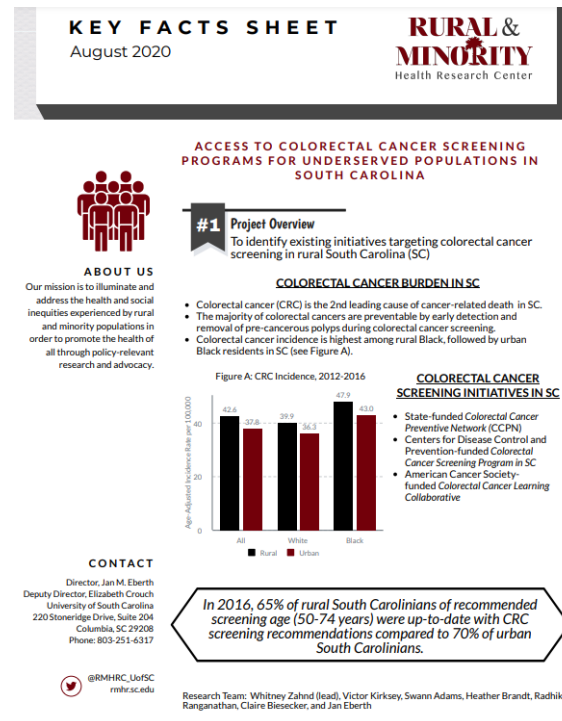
KEY FACTS SHEET
August 2020

RURAL & MINORITY
Health Research Center

ACCESS TO COLORECTAL CANCER SCREENING PROGRAMS FOR UNDERSERVED POPULATIONS IN SOUTH CAROLINA

ABOUT US
Our mission is to illuminate and address the health and social inequities experienced by rural and minority populations in order to promote the health of all through policy-relevant research and advocacy.

#1 Project Overview
To identify existing initiatives targeting colorectal cancer screening in rural South Carolina (SC)

COLORECTAL CANCER BURDEN IN SC

- Colorectal cancer (CRC) is the 2nd leading cause of cancer-related death in SC.
- The majority of colorectal cancers are preventable by early detection and removal of pre-cancerous polyps during colorectal cancer screening.
- Colorectal cancer incidence is highest among rural Black, followed by urban Black residents in SC (see Figure A).

Figure A: CRC Incidence, 2012-2016

Age-Adjusted Incidence Rate per 100,000

| | Rural | Urban |
|---|---|---|
| All | 42.6 | 37.8 |
| White | 39.9 | 36.3 |
| Black | 47.9 | 43.0 |

0
20
40

Rural ■ Urban

COLORECTAL CANCER SCREENING INITIATIVES IN SC

- State-funded Colorectal Cancer Preventive Network (CCPN)
- Centers for Disease Control and Prevention-funded Colorectal Cancer Screening Program in SC
- American Cancer Society-funded Colorectal Cancer Learning Collaborative

CONTACT
Director, Jan M. Eberth
Deputy Director, Elizabeth Crouch
University of South Carolina
220 Stoneridge Drive, Suite 204
Columbia, SC 29208
Phone: 803-251-6317

In 2016, 65% of rural South Carolinians of recommended screening age (50-74 years) were up-to-date with CRC screening recommendations compared to 70% of urban South Carolinians.

@RMHRC_UofSC
rmhr.sc.edu

Research Team: Whitney Zahnd (lead), Victor Kirksey, Swann Adams, Heather Brandt, Radhik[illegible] Ranganathan, Claire Biesecker, and Jan Eberth